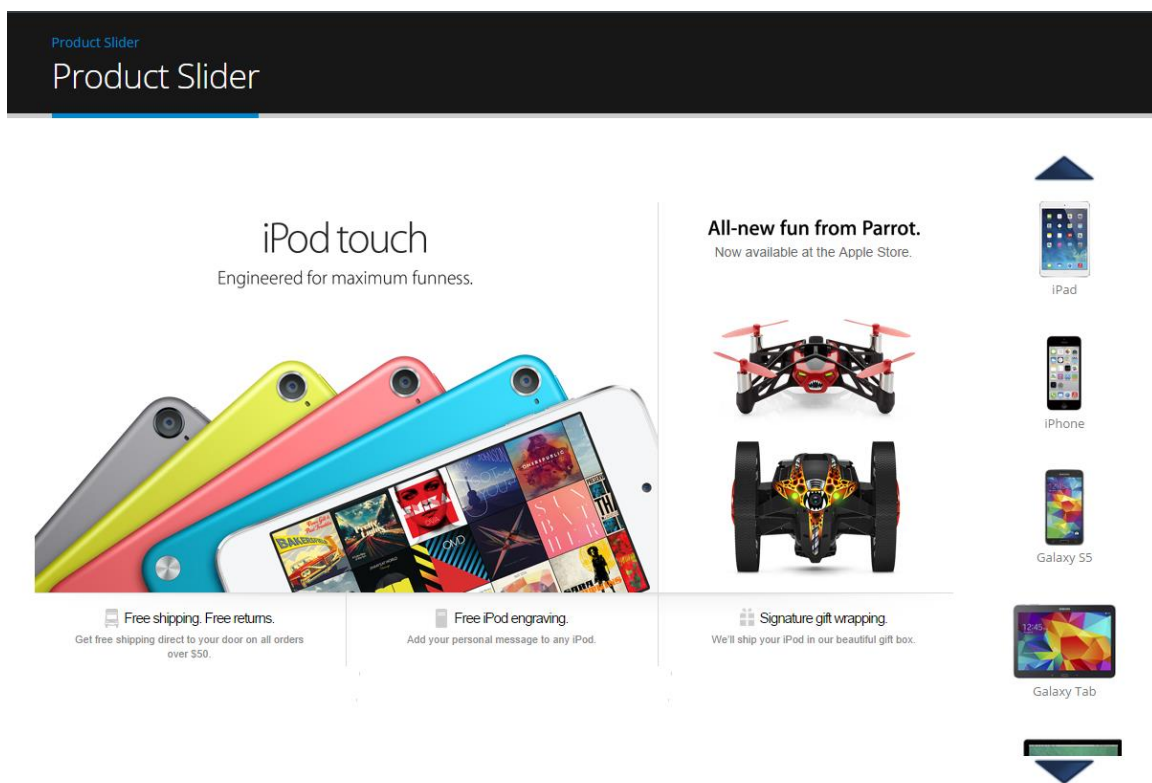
Product Slider

Product Slider

iPod touch

Engineered for maximum funness.

All-new fun from Parrot.

Now available at the Apple Store.

Free shipping. Free returns.

Get free shipping direct to your door on all orders over $50.

Free iPod engraving.

Add your personal message to any iPod.

Signature gift wrapping.

We'll ship your iPod in our beautiful gift box.

iPad

iPhone

Galaxy S5

Galaxy Tab